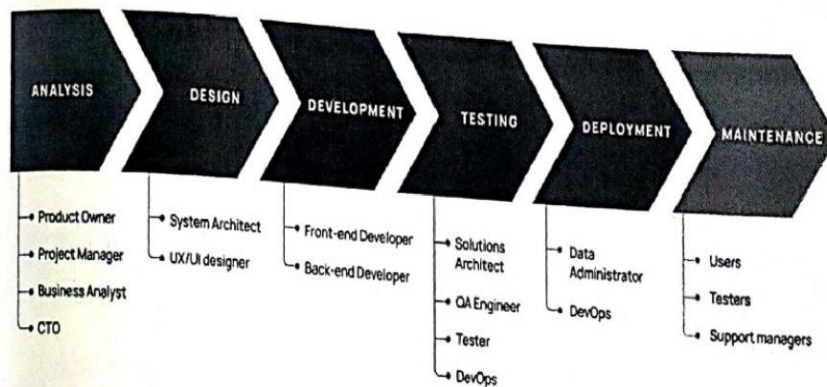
ANALYSIS

- Product Owner
- Project Manager
- Business Analyst
- CTO

DESIGN

- System Architect
- UX/UI designer

DEVELOPMENT

- Front-end Developer
- Back-end Developer

TESTING

- Solutions Architect
- QA Engineer
- Tester
- DevOps

DEPLOYMENT

- Data Administrator
- DevOps

MAINTENANCE

- Users
- Testers
- Support managers